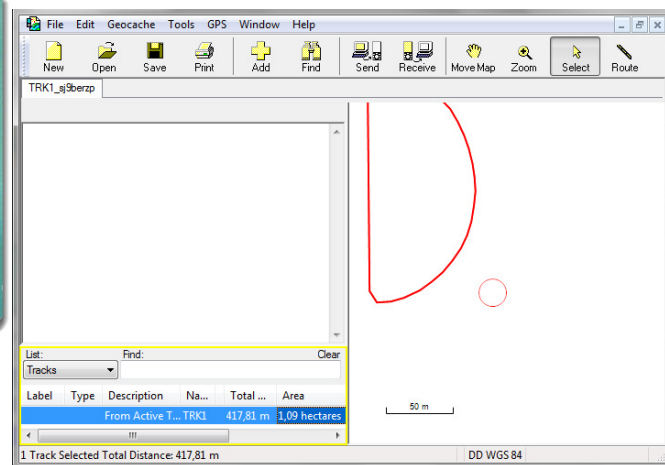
File Edit Geocache Tools GPS Window Help

New Open Save Print Add Find Send Receive Move Map Zoom Select Route

TRK1_sj9berzp

List: Find: Clear

Tracks

| Label | Type | Description | Na... | Total ... | Area |
|---|---|---|---|---|---|
| | | From Active T... | TRK1 | 417,81 m | 1,09 hectares |

III

50 m

1 Track Selected Total Distance: 417,81 m

DD WGS 84